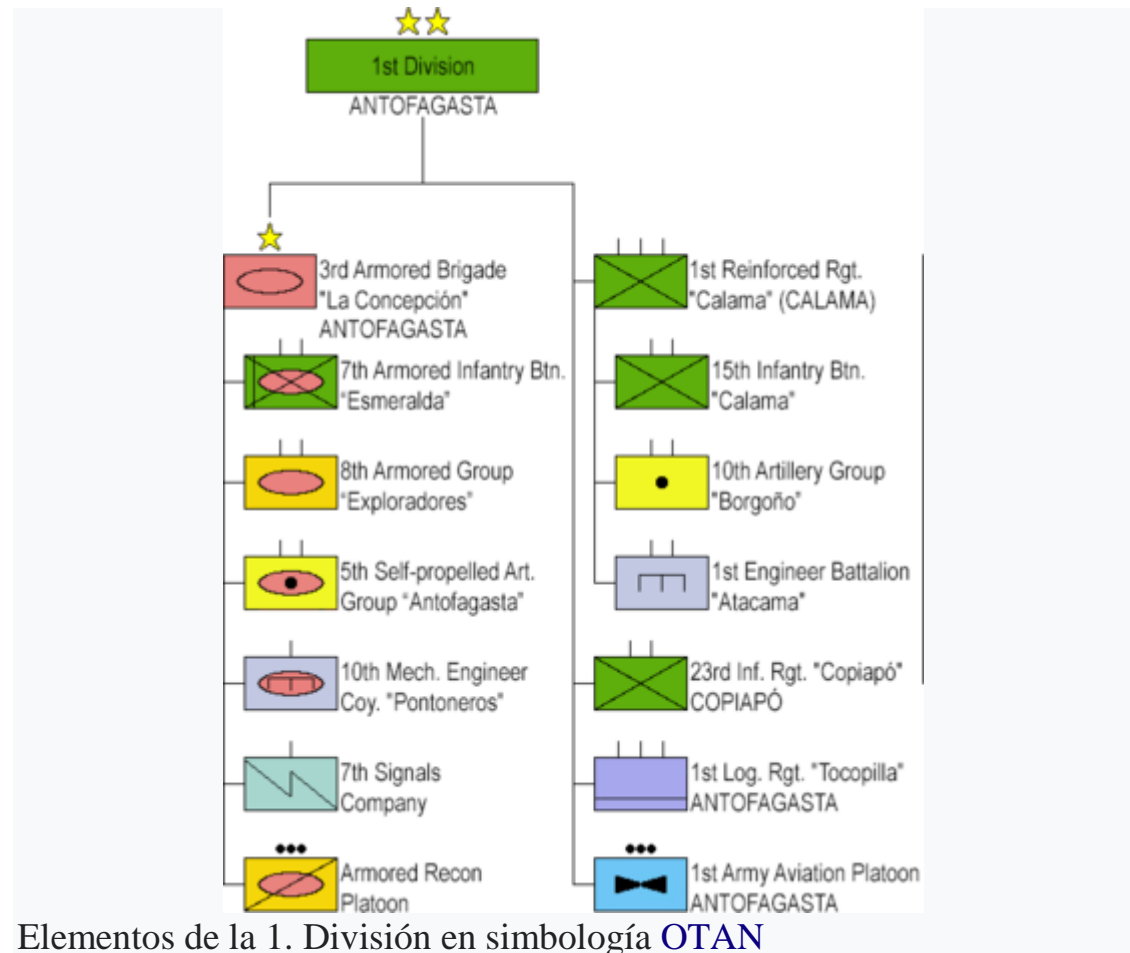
1st Division
ANTOFAGASTA

3rd Armored Brigade "La Concepción" ANTOFAGASTA

7th Armored Infantry Btn. "Esmeralda"

8th Armored Group "Exploradores"

5th Self-propelled Art. Group "Antofagasta"

10th Mech. Engineer Coy. "Pontoneros"

7th Signals Company

Armored Recon Platoon

1st Reinforced Rgt. "Calama" (CALAMA)

15th Infantry Btn. "Calama"

10th Artillery Group "Borgoño"

1st Engineer Battalion "Atacama"

23rd Inf. Rgt. "Copiapó" COPIAPÓ

1st Log. Rgt. "Tocopilla" ANTOFAGASTA

1st Army Aviation Platoon ANTOFAGASTA

Elementos de la 1. División en simbología OTAN